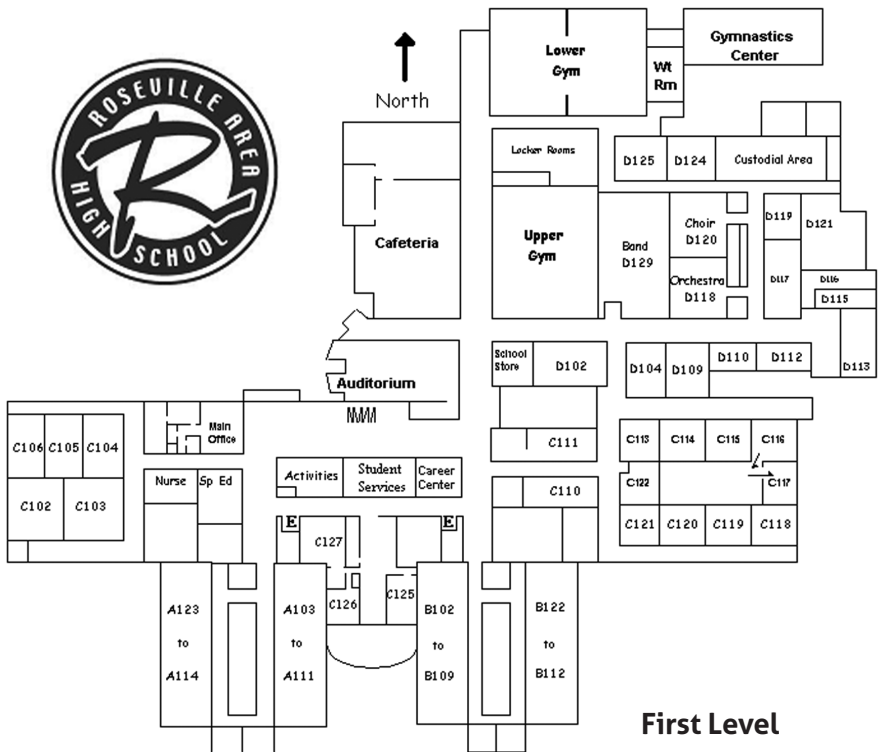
ROSEVILLE AREA
R
HIGH SCHOOL

North

Lower Gym

Wt Rm

Gymnastics Center

Locker Rooms

D125
D124
Custodial Area

Cafeteria

Upper Gym

Band D129

Choir D120

Orchestra D118

D119
D121
D117
D116
D115
D113

Auditorium

School Store
D102

D104
D109
D110
D112

Main Office

C106
C105
C104
C102
C103

C111

C113
C114
C115
C116
C122
C117
C121
C120
C119
C118

Nurse
Sp Ed

Activities
Student Services
Career Center

C110

E
C127
E

C126
C125

A123 to A114

A103 to A111

B102 to B109

B122 to B112

First Level